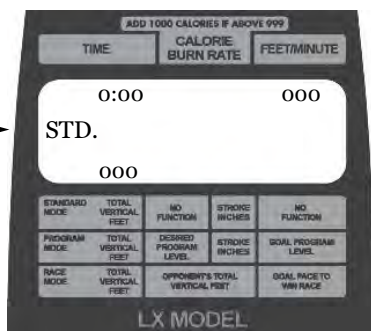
ADD 1000 CALORIES IF ABOVE 999

TIME

CALORIE BURN RATE

FEET/MINUTE

0:00

000

STD.

000

| STANDARD MODE | TOTAL VERTICAL FEET | NO FUNCTION | STROKE INCHES | NO FUNCTION |
|---|---|---|---|---|
| PROGRAM MODE | TOTAL VERTICAL FEET | DESIRED PROGRAM LEVEL | STROKE INCHES | GOAL PROGRAM LEVEL |
| RACE MODE | TOTAL VERTICAL FEET | OPPONENT'S TOTAL VERTICAL FEET | | GOAL PACE TO WIN RACE |

LX MODEL